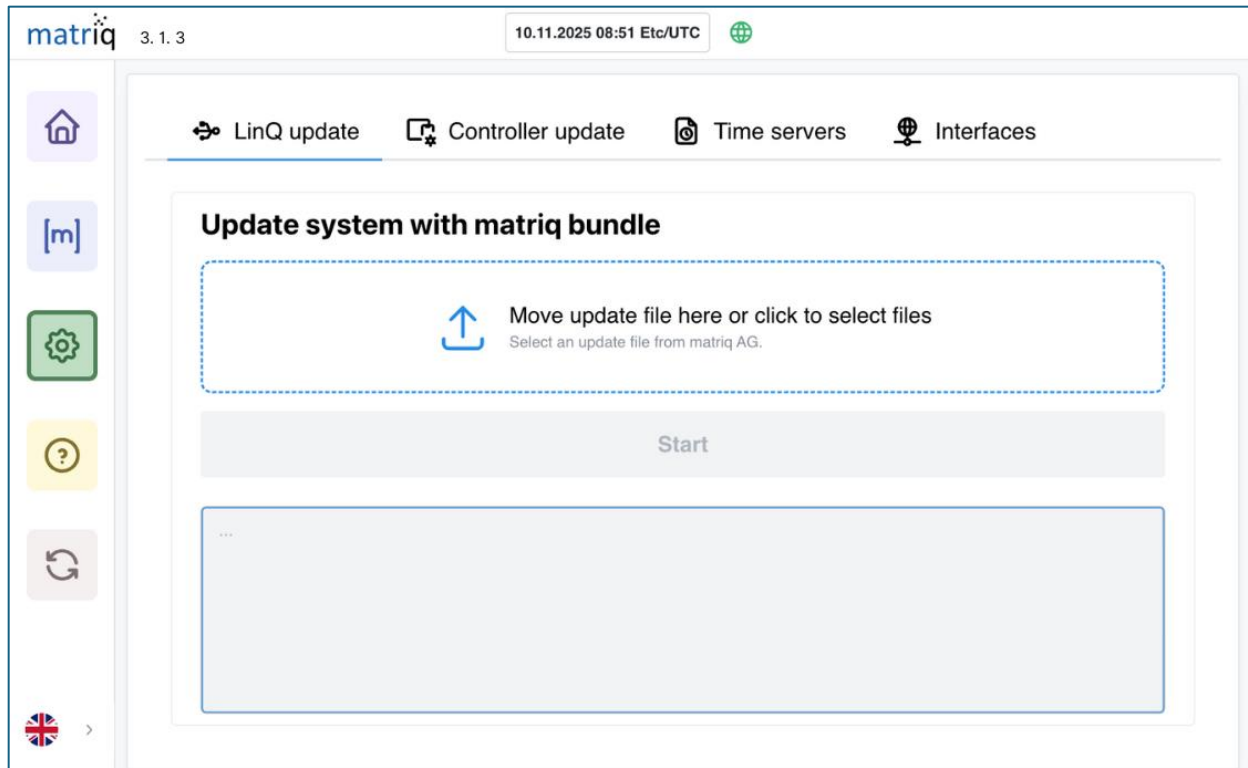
matriq 3. 1. 3

10.11.2025 08:51 Etc/UTC

[m]

LinQ update Controller update Time servers Interfaces

Update system with matriq bundle

Move update file here or click to select files
Select an update file from matriq AG.

Start

...